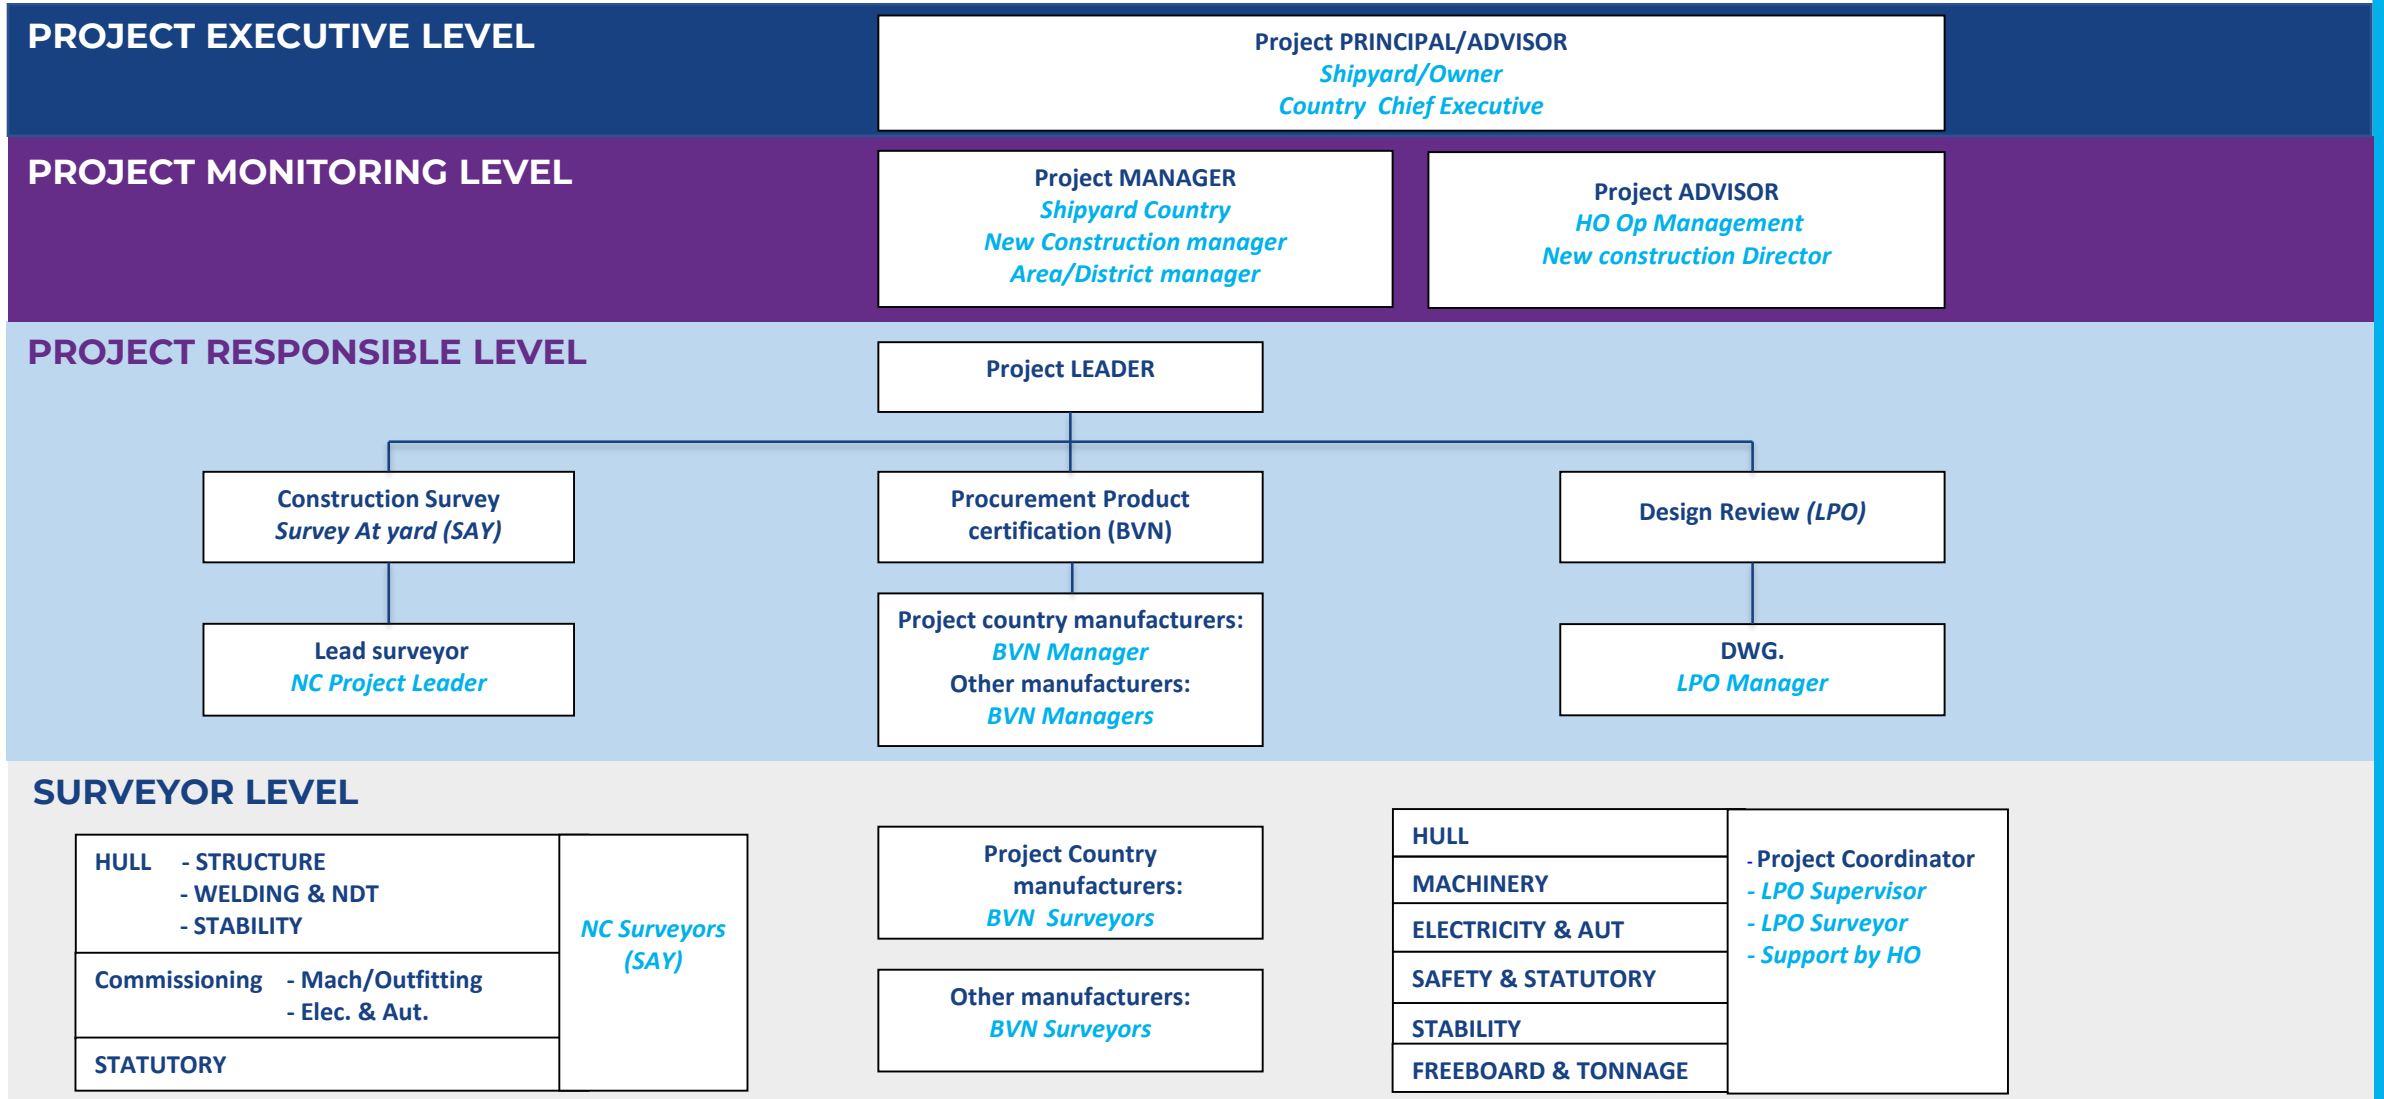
PROJECT EXECUTIVE LEVEL

Project PRINCIPAL/ADVISOR
Shipyard/Owner
Country Chief Executive

PROJECT MONITORING LEVEL

Project MANAGER
Shipyard Country
New Construction manager
Area/District manager

Project ADVISOR
HO Op Management
New construction Director

PROJECT RESPONSIBLE LEVEL

Project LEADER

Construction Survey
Survey At yard (SAY)

Procurement Product certification (BVN)

Design Review (LPO)

Lead surveyor
NC Project Leader

Project country manufacturers:
BVN Manager
Other manufacturers:
BVN Managers

DWG.
LPO Manager

SURVEYOR LEVEL

HULL - STRUCTURE
- WELDING & NDT
- STABILITY

Commissioning - Mach/Outfitting
- Elec. & Aut.

STATUTORY

NC Surveyors (SAY)

Project Country manufacturers:
BVN Surveyors

Other manufacturers:
BVN Surveyors

HULL

MACHINERY

ELECTRICITY & AUT

SAFETY & STATUTORY

STABILITY

FREEBOARD & TONNAGE

- Project Coordinator
- LPO Supervisor
- LPO Surveyor
- Support by HO